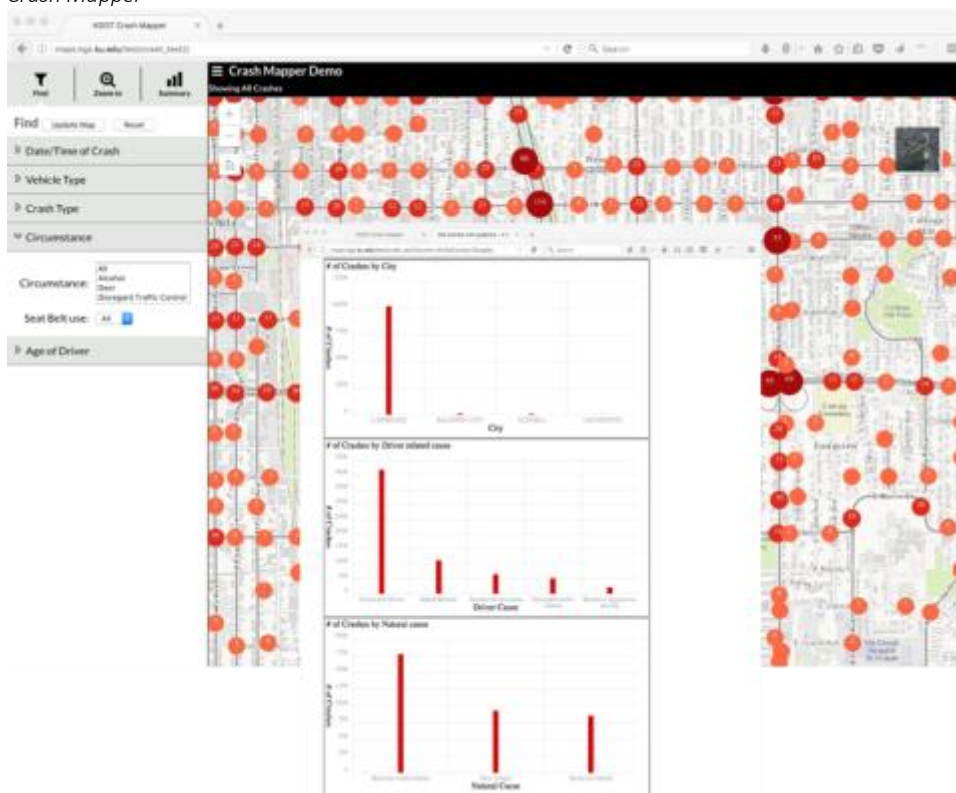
Crash Mapper

KDOT Crash Mapper

Search

Find

Zoom to

Summary

Crash Mapper Demo

Showing All Crashes

Find Update Map Reset

Date/Time of Crash

Vehicle Type

Crash Type

Circumstance

Circumstance: All Alcohol Deer Disregard Traffic Control

Seat Belt use: All

Age of Driver

# of Crashes by City

# of Crashes

City

# of Crashes by Driver related cause

# of Crashes

Driver Cause

# of Crashes by Natural cause

# of Crashes

Natural Cause